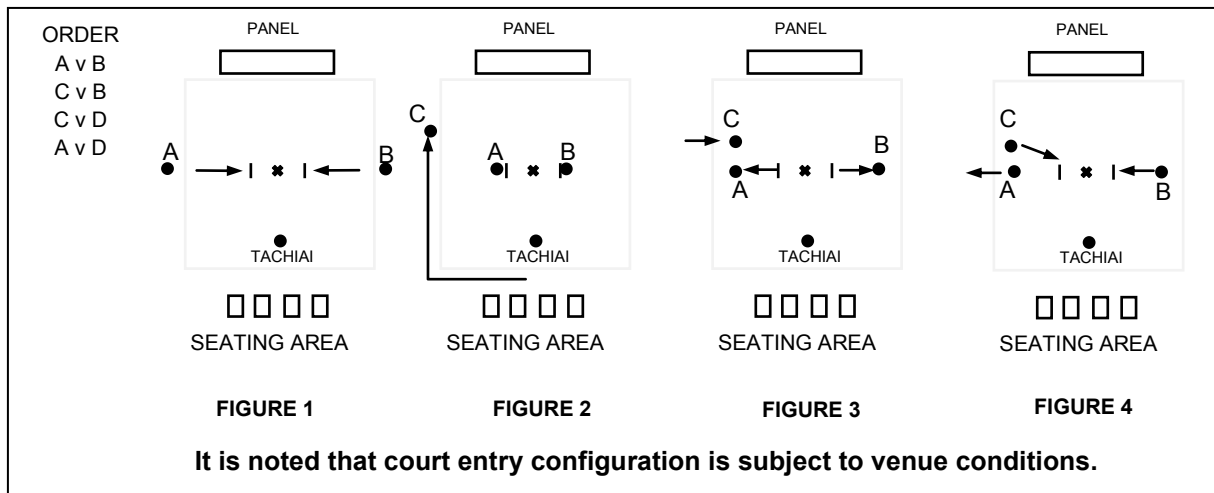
ORDER
A v B
C v B
C v D
A v D

PANEL

A

B

TACHIAI

SEATING AREA

FIGURE 1

PANEL

C

A

B

TACHIAI

SEATING AREA

FIGURE 2

PANEL

C

B

A

TACHIAI

SEATING AREA

FIGURE 3

PANEL

C

A

B

TACHIAI

SEATING AREA

FIGURE 4

It is noted that court entry configuration is subject to venue conditions.